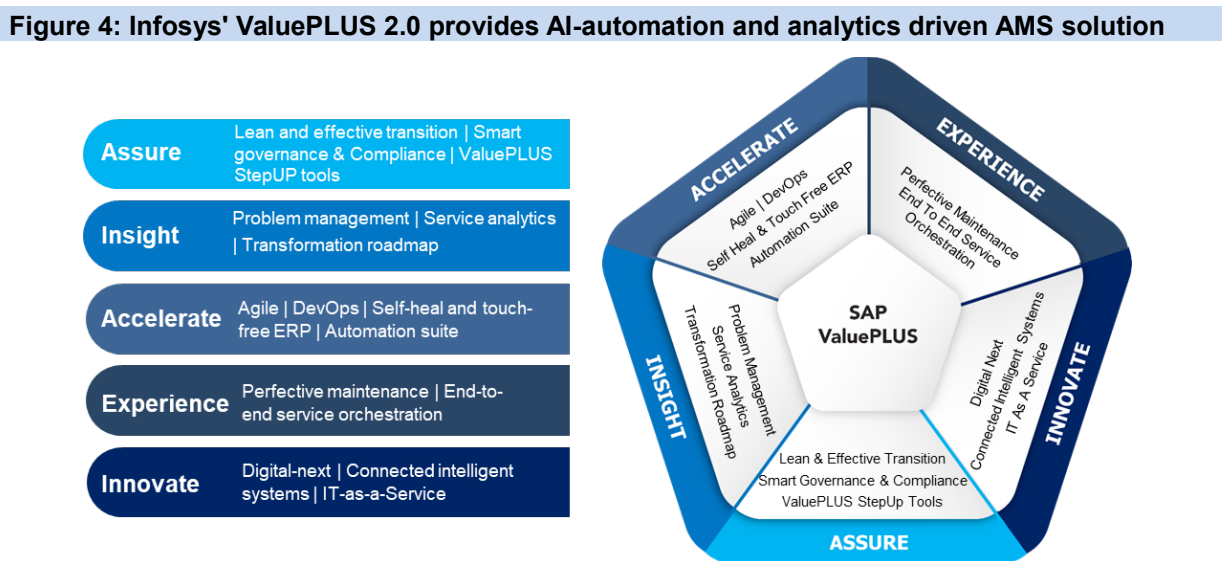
Figure 4: Infosys' ValuePLUS 2.0 provides AI-automation and analytics driven AMS solution

Assure Lean and effective transition | Smart governance & Compliance | ValuePLUS StepUP tools

Insight Problem management | Service analytics | Transformation roadmap

Accelerate Agile | DevOps | Self-heal and touch-free ERP | Automation suite

Experience Perfective maintenance | End-to-end service orchestration

Innovate Digital-next | Connected intelligent systems | IT-as-a-Service

ACCELERATE
Agile | DevOps
Self Heal & Touch Free ERP
Automation Suite

EXPERIENCE
Perfective Maintenance
End To End Service
Orchestration

INNOVATE
Digital Next
Connected Intelligent Systems
IT As A Service

ASSURE
Lean & Effective Transition
Smart Governance & Compliance
ValuePLUS StepUp Tools

INSIGHT
Problem Management
Service Analytics
Transformation Roadmap

SAP
ValuePLUS